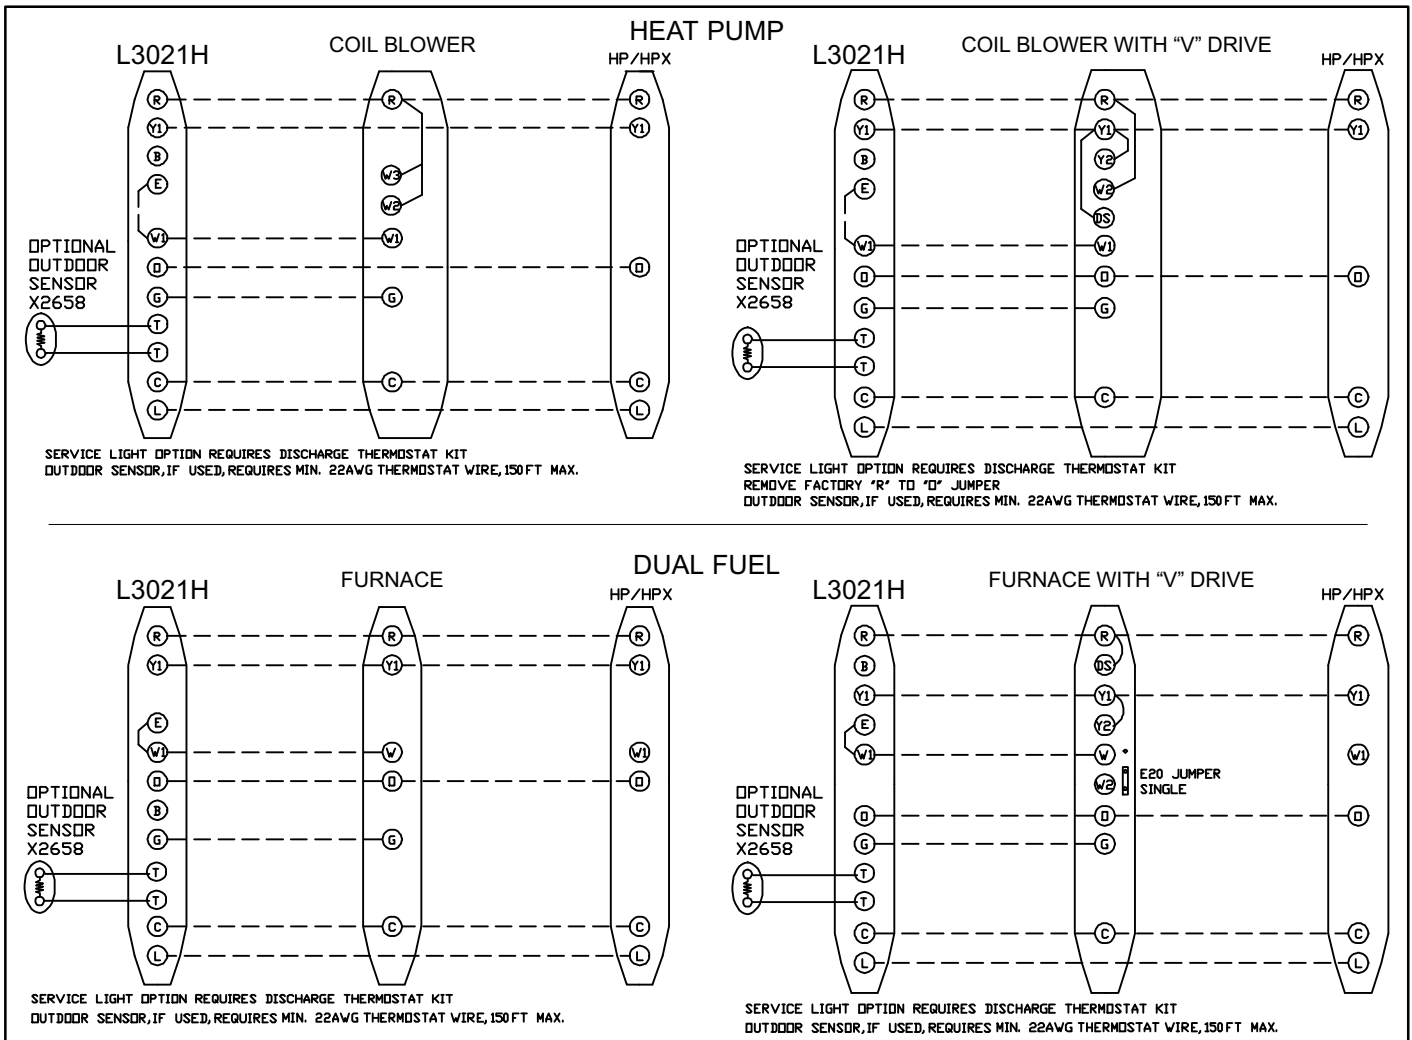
HEAT PUMP

L3021H

COIL BLOWER

HP/HPX

R
Y1
B
E
W1
O
G
T
T
C
L

R
W3
W2
W1
G
C

R
Y1
O
C
L

OPTIONAL OUTDOOR SENSOR X2658

SERVICE LIGHT OPTION REQUIRES DISCHARGE THERMOSTAT KIT
OUTDOOR SENSOR, IF USED, REQUIRES MIN. 22AWG THERMOSTAT WIRE, 150FT MAX.

L3021H

COIL BLOWER WITH "V" DRIVE

HP/HPX

R
Y1
B
E
W1
O
G
T
T
C
L

R
Y1
Y2
W2
DS
W1
O
G
C

R
Y1
O
C
L

OPTIONAL OUTDOOR SENSOR X2658

SERVICE LIGHT OPTION REQUIRES DISCHARGE THERMOSTAT KIT
REMOVE FACTORY "R" TO "O" JUMPER
OUTDOOR SENSOR, IF USED, REQUIRES MIN. 22AWG THERMOSTAT WIRE, 150FT MAX.

DUAL FUEL

L3021H

FURNACE

HP/HPX

R
Y1
E
W1
O
B
G
T
T
C
L

R
Y1
W
O
G
C

R
Y1
W1
O
C
L

OPTIONAL OUTDOOR SENSOR X2658

SERVICE LIGHT OPTION REQUIRES DISCHARGE THERMOSTAT KIT
OUTDOOR SENSOR, IF USED, REQUIRES MIN. 22AWG THERMOSTAT WIRE, 150FT MAX.

L3021H

FURNACE WITH "V" DRIVE

HP/HPX

R
B
Y1
E
W1
O
G
T
T
C
L

R
DS
Y1
Y2
W
W2
O
G
C

E20 JUMPER SINGLE

R
Y1
W1
O
C
L

OPTIONAL OUTDOOR SENSOR X2658

SERVICE LIGHT OPTION REQUIRES DISCHARGE THERMOSTAT KIT
OUTDOOR SENSOR, IF USED, REQUIRES MIN. 22AWG THERMOSTAT WIRE, 150FT MAX.